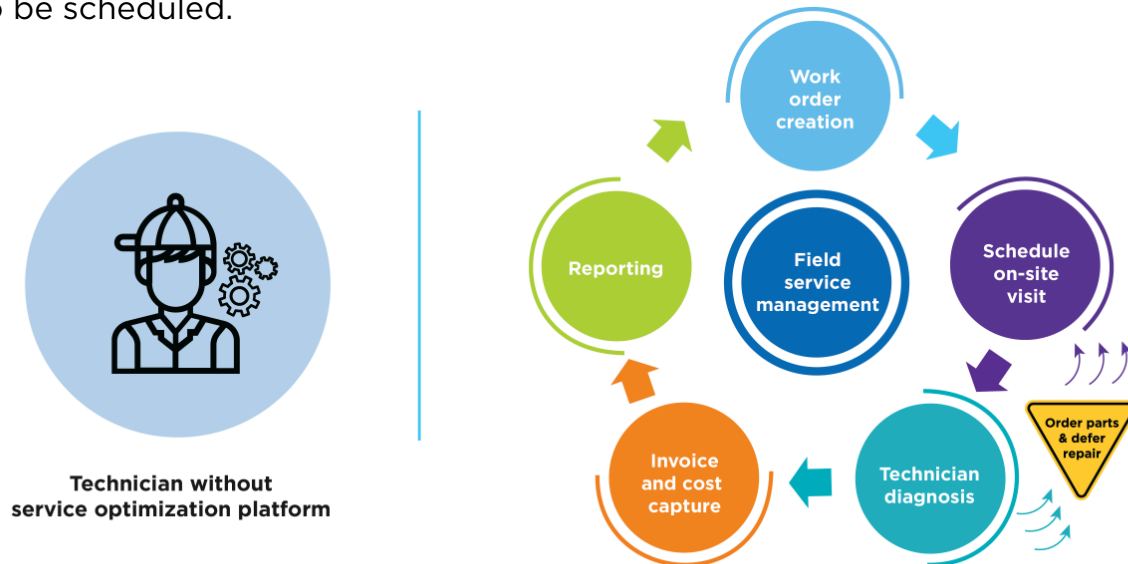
o be scheduled.

Technician without service optimization platform

Work order creation

Schedule on-site visit

Order parts & defer repair

Technician diagnosis

Invoice and cost capture

Reporting

Field service management